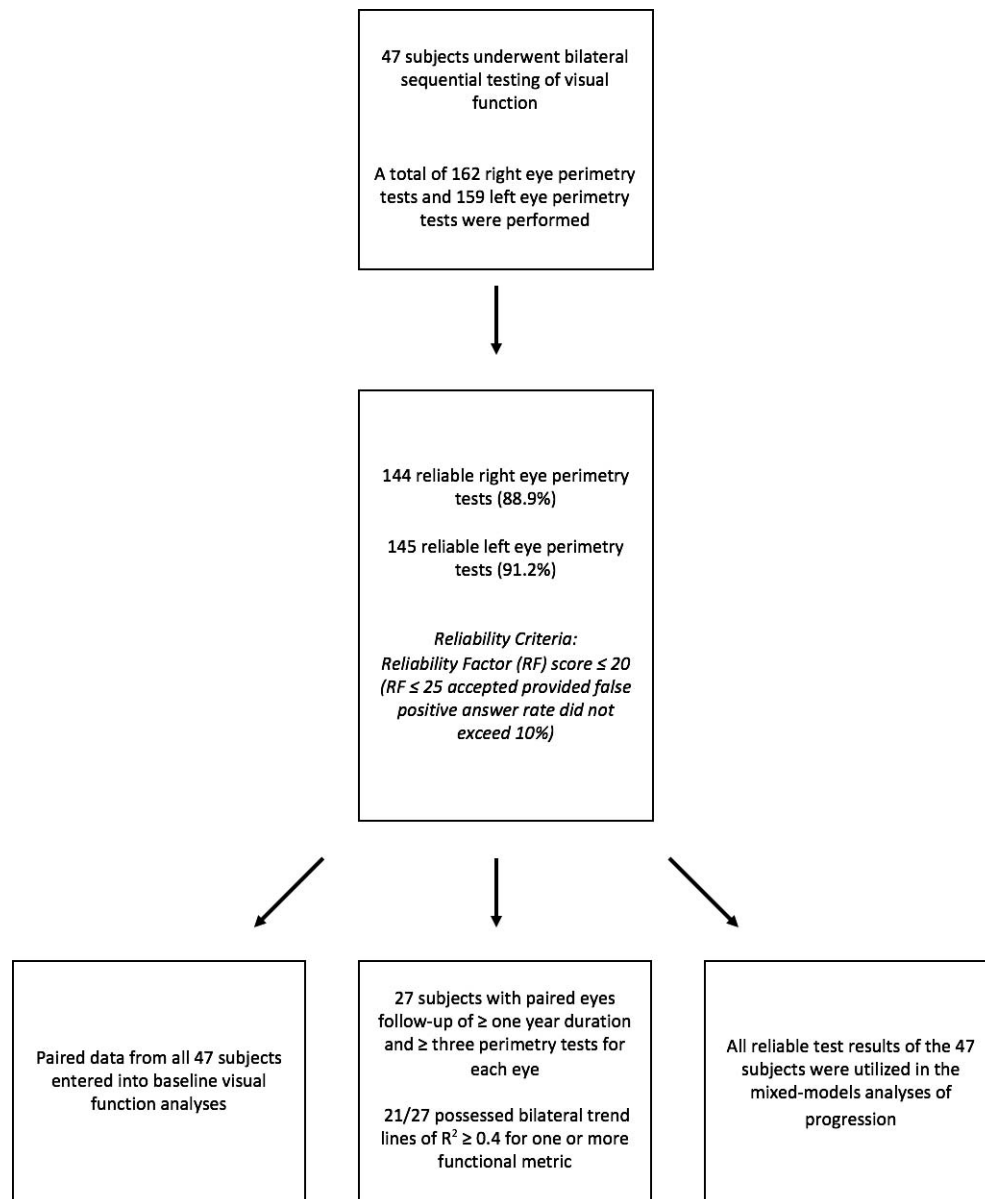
47 subjects underwent bilateral sequential testing of visual function

A total of 162 right eye perimetry tests and 159 left eye perimetry tests were performed

144 reliable right eye perimetry tests (88.9%)

145 reliable left eye perimetry tests (91.2%)

*Reliability Criteria:*
*Reliability Factor (RF) score ≤ 20 (RF ≤ 25 accepted provided false positive answer rate did not exceed 10%)*

Paired data from all 47 subjects entered into baseline visual function analyses

27 subjects with paired eyes follow-up of ≥ one year duration and ≥ three perimetry tests for each eye

21/27 possessed bilateral trend lines of $R^2 \geq 0.4$ for one or more functional metric

All reliable test results of the 47 subjects were utilized in the mixed-models analyses of progression